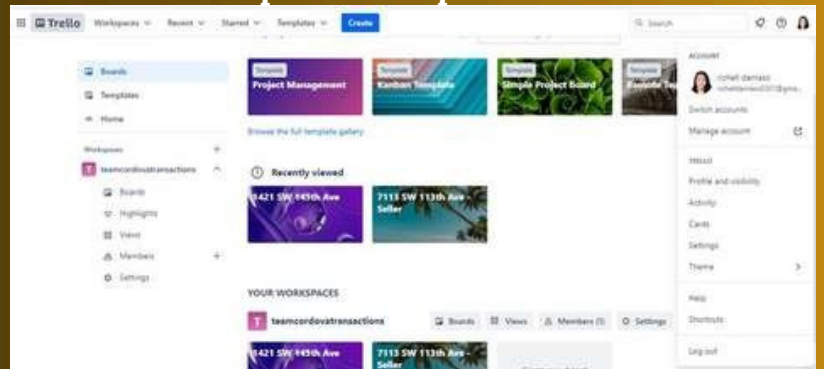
Trello Workspaces Recent Starred Templates Create

Search

Boards
Templates
Home

Workspaces +
teamcordovatransactions
Boards
Highlights
Views
Members +
Settings

Template
Project Management

Template
Kanban Template

Template
Simple Project Board

Template
Remote Te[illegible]

Browse the full template gallery

Recently viewed

8421 SW 145th Ave

7113 SW 113th Ave - Seller

YOUR WORKSPACES

teamcordovatransactions

Boards Views Members (1) Settings

8421 SW 145th Ave

7113 SW 113th Ave - Seller

ACCOUNT
richell damaso
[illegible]
Switch accounts
Manage account

TRELLO
Profile and visibility
Activity
Cards
Settings
Theme

Help
Shortcuts

Log out